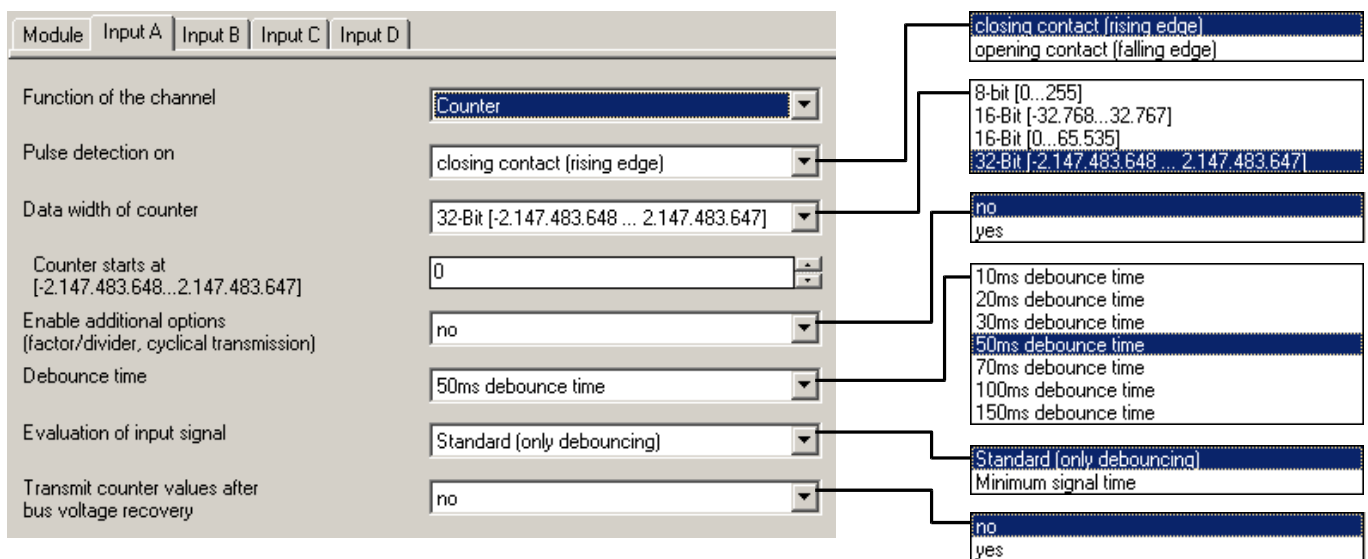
Module | Input A | Input B | Input C | Input D

Function of the channel
Counter

Pulse detection on
closing contact (rising edge)

Data width of counter
32-Bit [-2.147.483.648 ... 2.147.483.647]

Counter starts at [-2.147.483.648...2.147.483.647]
0

Enable additional options (factor/divider, cyclical transmission)
no

Debounce time
50ms debounce time

Evaluation of input signal
Standard (only debouncing)

Transmit counter values after bus voltage recovery
no

closing contact (rising edge)
opening contact (falling edge)

8-bit [0...255]
16-Bit [-32.768...32.767]
16-Bit [0...65.535]
32-Bit [-2.147.483.648 ... 2.147.483.647]

no
yes

10ms debounce time
20ms debounce time
30ms debounce time
50ms debounce time
70ms debounce time
100ms debounce time
150ms debounce time

Standard (only debouncing)
Minimum signal time

no
yes